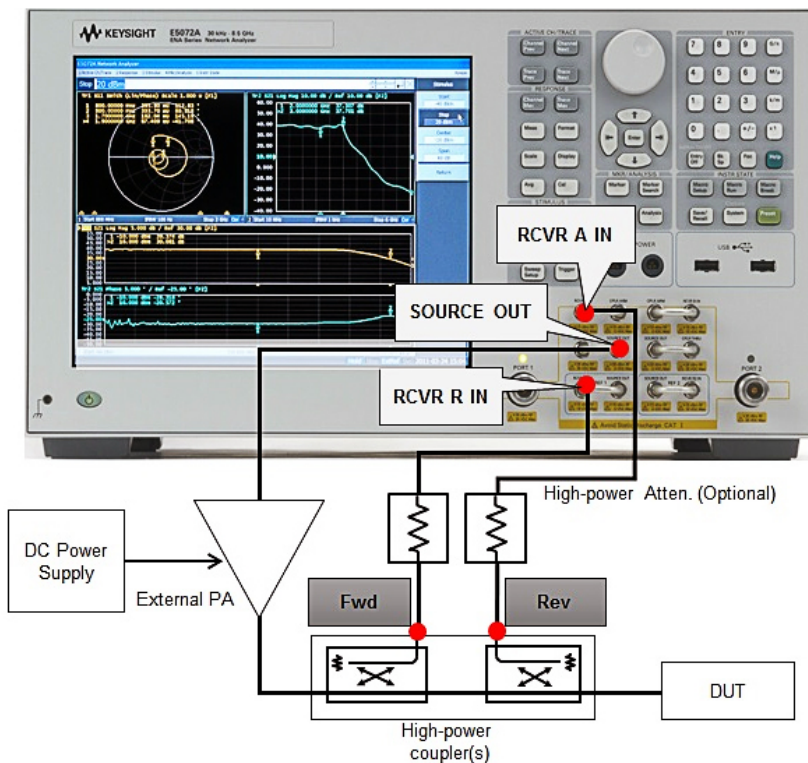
KEYSIGHT E5072A 30 kHz - 8.5 GHz ENA Series Network Analyzer

RCVR A IN

SOURCE OUT

RCVR R IN

PORT 1

PORT 2

High-power Atten. (Optional)

DC Power Supply

External PA

Fwd

Rev

DUT

High-power coupler(s)